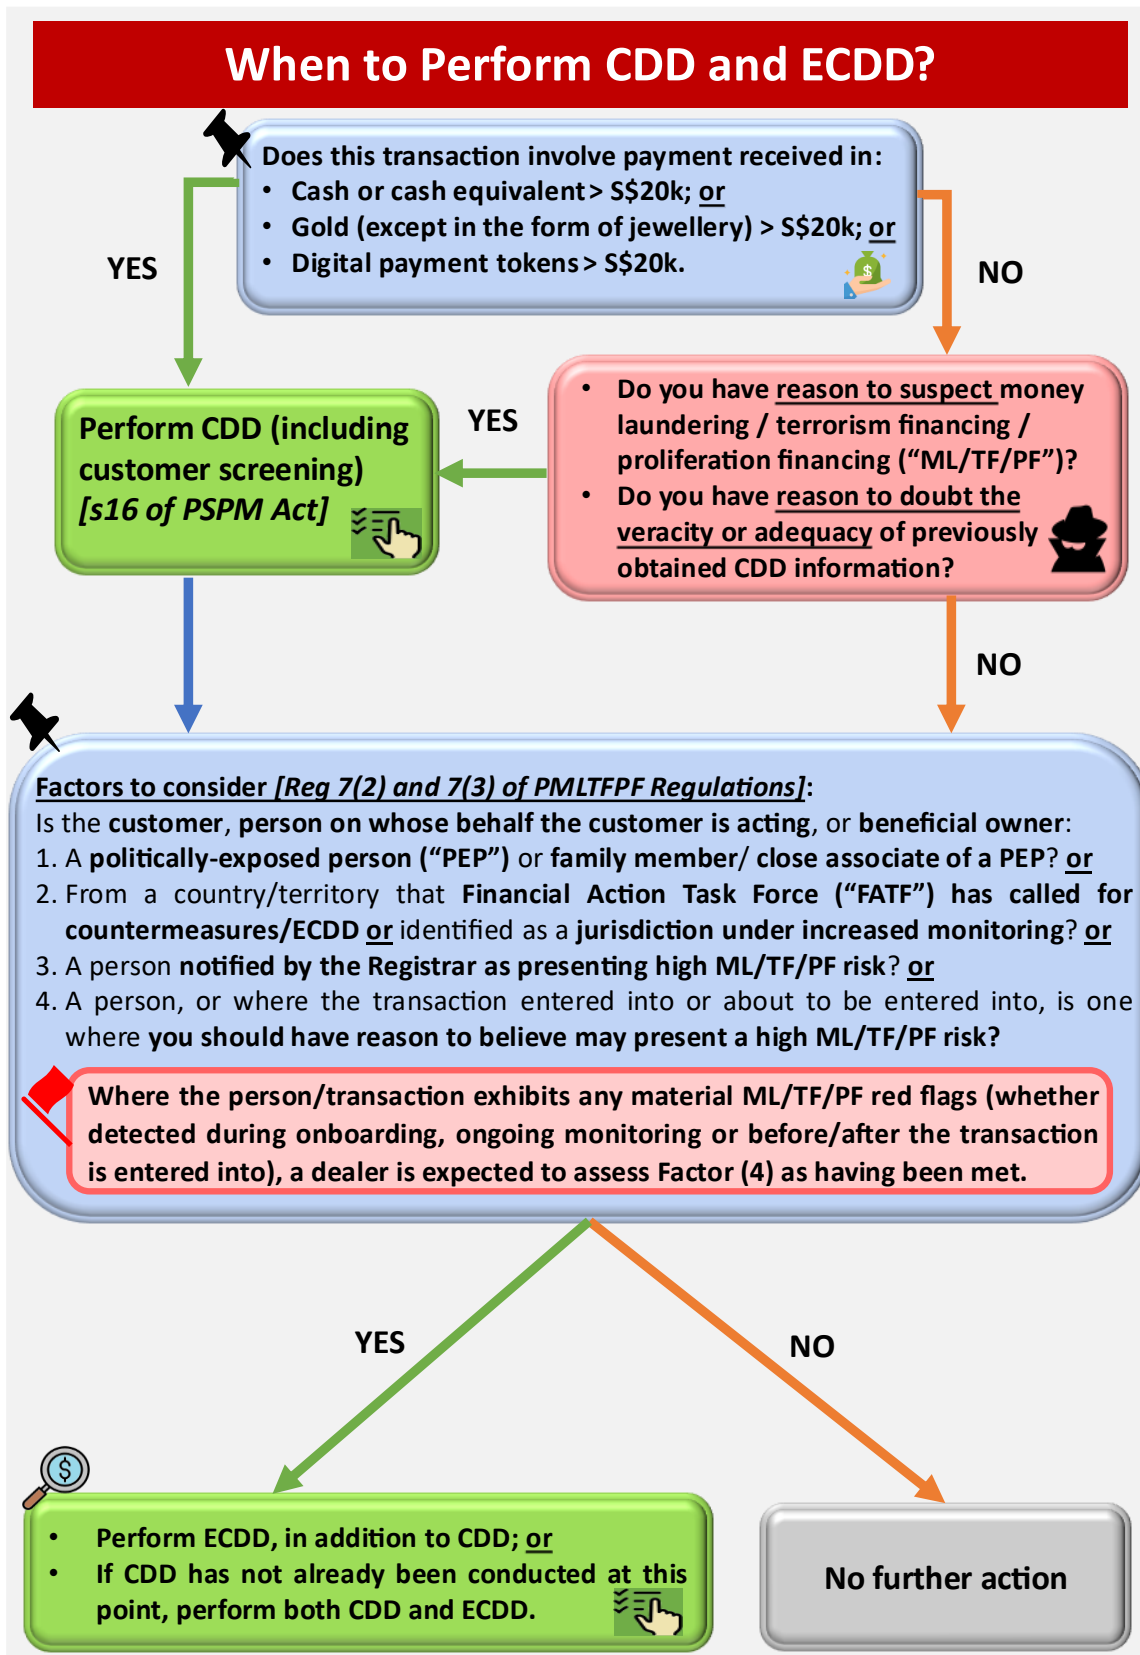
When to Perform CDD and ECDD?

Does this transaction involve payment received in:
• Cash or cash equivalent > S$20k; or
• Gold (except in the form of jewellery) > S$20k; or
• Digital payment tokens > S$20k.

YES

NO

Perform CDD (including customer screening) [s16 of PSPM Act]

YES

• Do you have reason to suspect money laundering / terrorism financing / proliferation financing ("ML/TF/PF")?
• Do you have reason to doubt the veracity or adequacy of previously obtained CDD information?

NO

Factors to consider [Reg 7(2) and 7(3) of PMLTFPF Regulations]:
Is the customer, person on whose behalf the customer is acting, or beneficial owner:
1. A politically-exposed person ("PEP") or family member/ close associate of a PEP? or
2. From a country/territory that Financial Action Task Force ("FATF") has called for countermeasures/ECDD or identified as a jurisdiction under increased monitoring? or
3. A person notified by the Registrar as presenting high ML/TF/PF risk? or
4. A person, or where the transaction entered into or about to be entered into, is one where you should have reason to believe may present a high ML/TF/PF risk?

Where the person/transaction exhibits any material ML/TF/PF red flags (whether detected during onboarding, ongoing monitoring or before/after the transaction is entered into), a dealer is expected to assess Factor (4) as having been met.

YES

NO

• Perform ECDD, in addition to CDD; or
• If CDD has not already been conducted at this point, perform both CDD and ECDD.

No further action